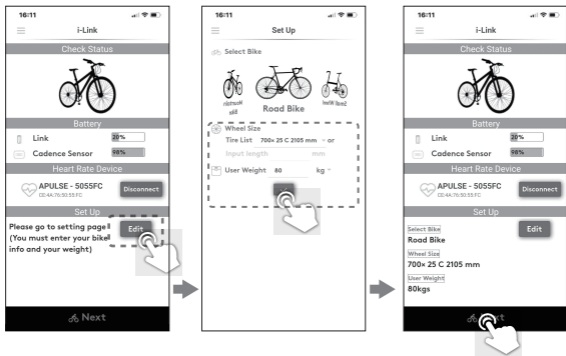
16:11

i-Link

Check Status

Battery

Link 20%

Cadence Sensor 98%

Heart Rate Device

APULSE - 5055FC
OE:44:76:50:55:FC

Disconnect

Set Up

Please go to setting page (You must enter your bike info and your weight)

Edit

Next

16:11

Set Up

Select Bike

Road Bike

Wheel Size

Tire List 700× 25 C 2105 mm or

Input length mm

User Weight 80 kg

16:11

i-Link

Check Status

Battery

Link 20%

Cadence Sensor 98%

Heart Rate Device

APULSE - 5055FC
OE:44:76:50:55:FC

Disconnect

Set Up

Edit

Select Bike
Road Bike

Wheel Size
700× 25 C 2105 mm

User Weight
80kgs

Next